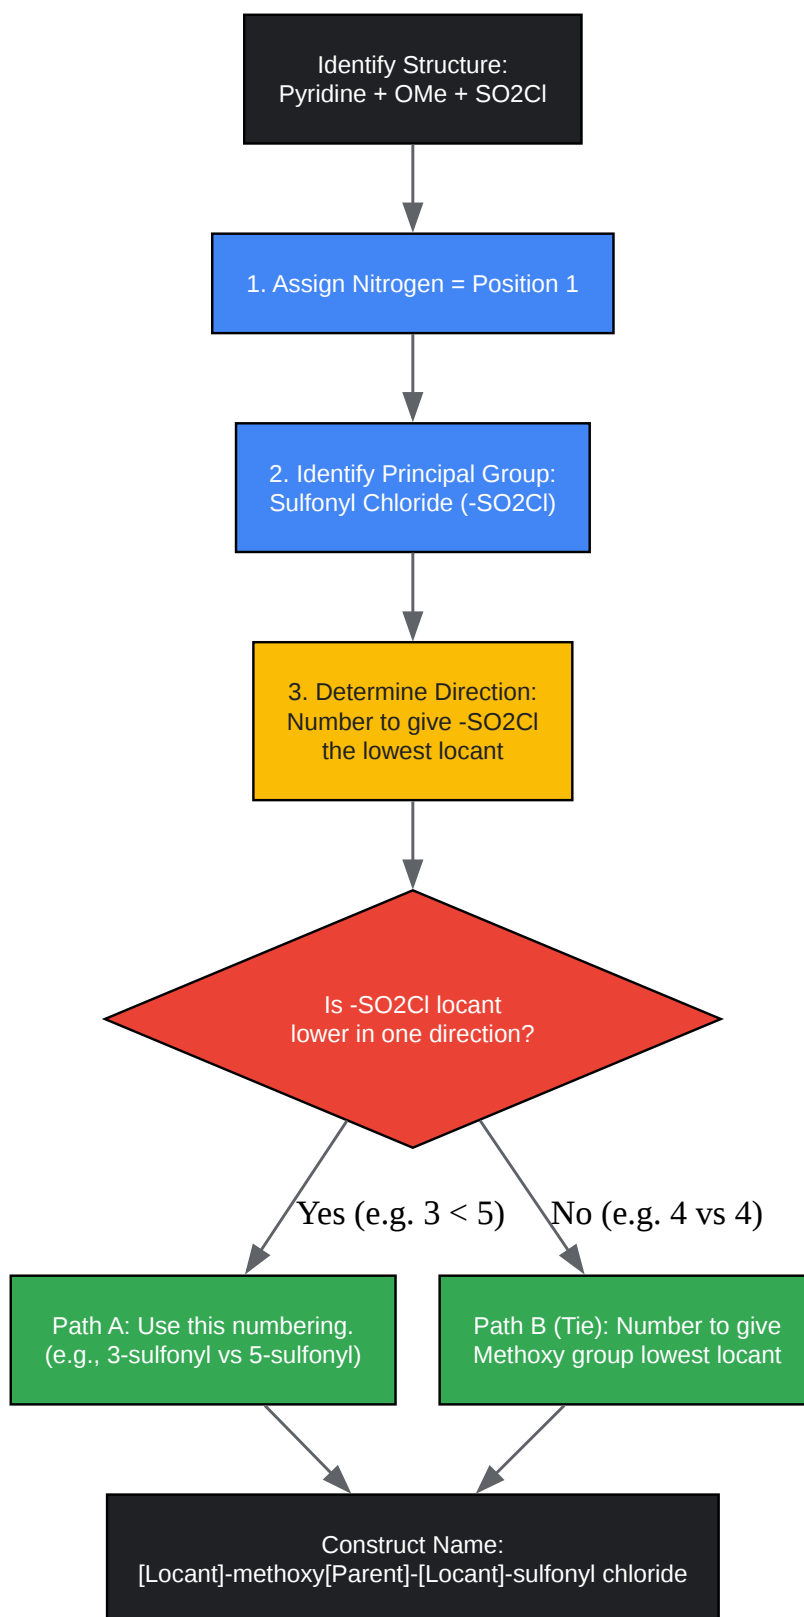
Identify Structure:
Pyridine + OMe + SO2Cl

1. Assign Nitrogen = Position 1

2. Identify Principal Group:
Sulfonyl Chloride (-SO2Cl)

3. Determine Direction:
Number to give -SO2Cl
the lowest locant

Is -SO2Cl locant
lower in one direction?

Yes (e.g. 3 < 5)

No (e.g. 4 vs 4)

Path A: Use this numbering.
(e.g., 3-sulfonyl vs 5-sulfonyl)

Path B (Tie): Number to give
Methoxy group lowest locant

Construct Name:
[Locant]-methoxy[Parent]-[Locant]-sulfonyl chloride